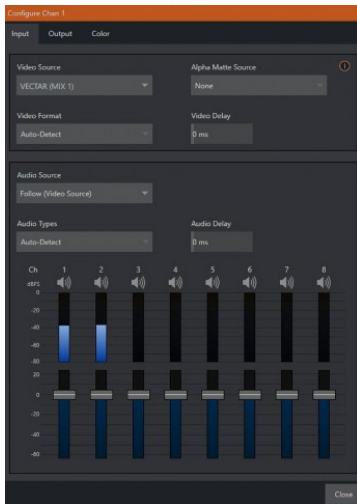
Configure Chan 1

Input Output Color

Video Source
VECTAR (MIX 1)

Alpha Matte Source
None

Video Format
Auto-Detect

Video Delay
0 ms

Audio Source
Follow (Video Source)

Audio Types
Auto-Detect

Audio Delay
0 ms

Ch 1 2 3 4 5 6 7 8

dBFS
0
-20
-40
-60
-80
20
0
-20
-40
-60

Close